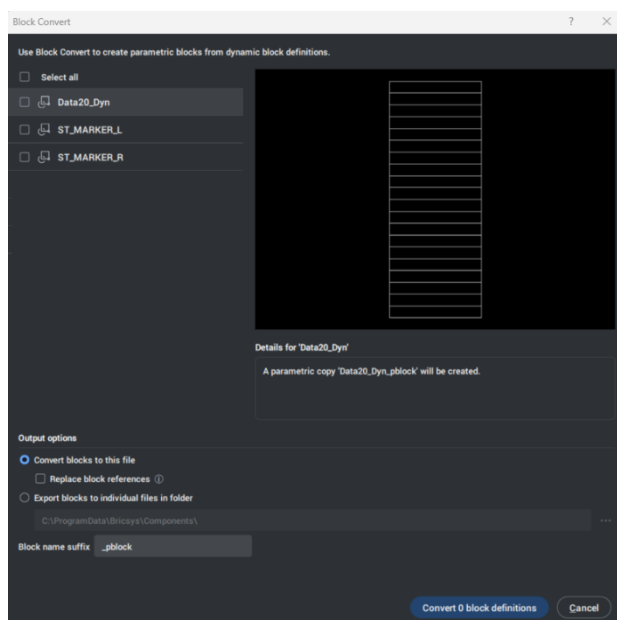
Block Convert

?

Use Block Convert to create parametric blocks from dynamic block definitions.

Select all

Data20_Dyn

ST_MARKER_L

ST_MARKER_R

Details for 'Data20_Dyn'

A parametric copy 'Data20_Dyn_pblock' will be created.

Output options

Convert blocks to this file

Replace block references

Export blocks to individual files in folder

C:\ProgramData\Bricsys\Components\

...

Block name suffix _pblock

Convert 0 block definitions

Cancel